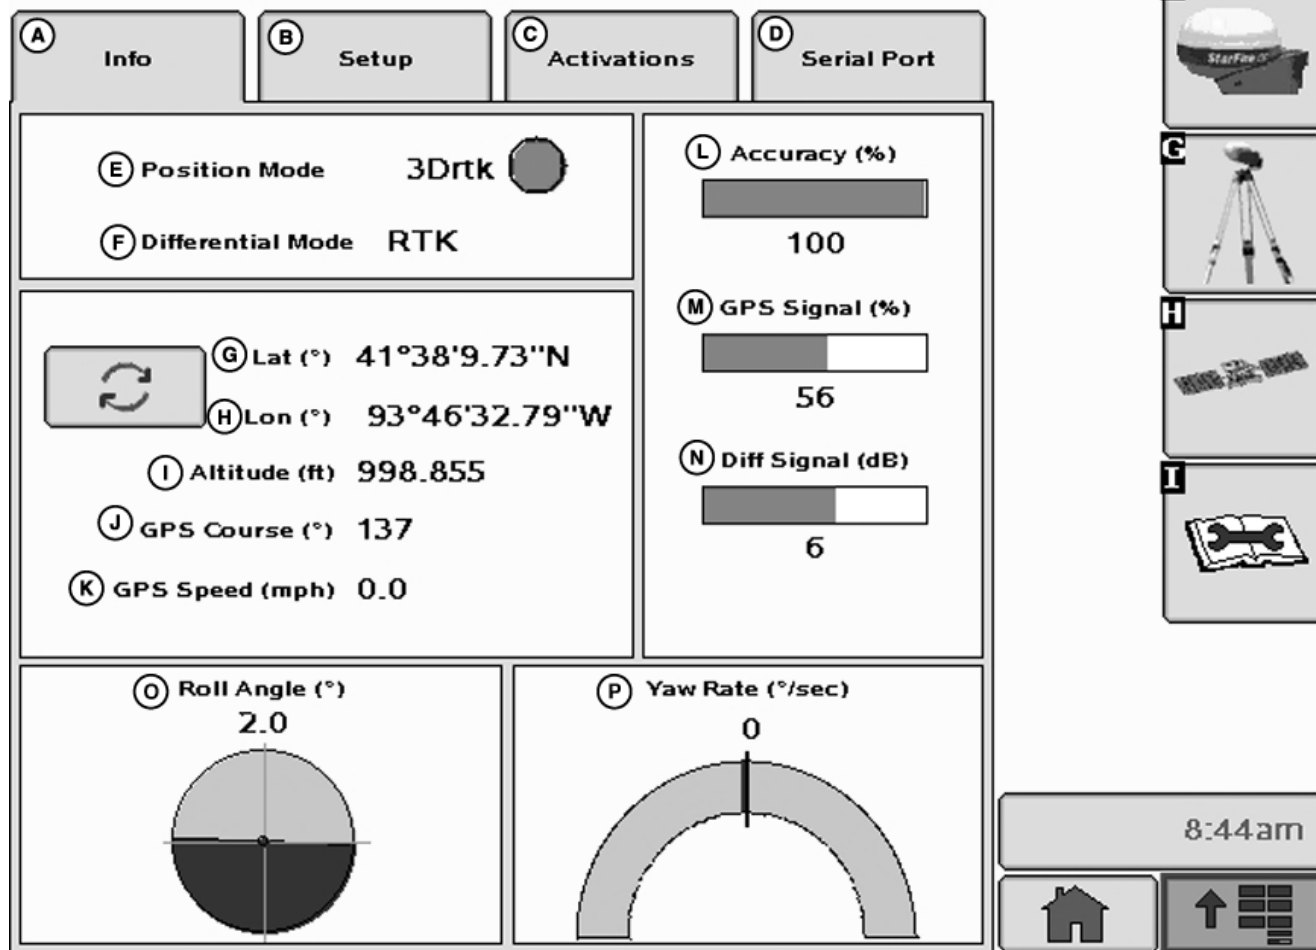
A Info
B Setup
C Activations
D Serial Port

StarFire

G

H

I

E Position Mode 3Drtk

F Differential Mode RTK

G Lat (°) 41°38'9.73"N

H Lon (°) 93°46'32.79"W

I Altitude (ft) 998.855

J GPS Course (°) 137

K GPS Speed (mph) 0.0

L Accuracy (%)
100

M GPS Signal (%)
56

N Diff Signal (dB)
6

O Roll Angle (°)
2.0

P Yaw Rate (°/sec)
0

8:44am